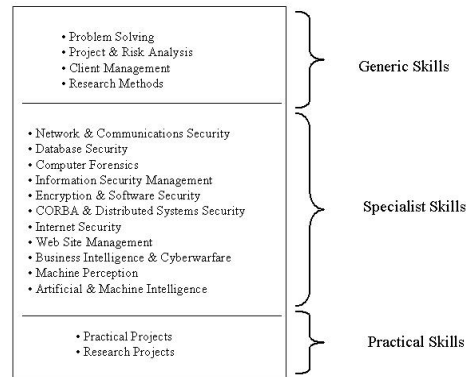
• Problem Solving
• Project & Risk Analysis
• Client Management
• Research Methods

Generic Skills

• Network & Communications Security
• Database Security
• Computer Forensics
• Information Security Management
• Encryption & Software Security
• CORBA & Distributed Systems Security
• Internet Security
• Web Site Management
• Business Intelligence & Cyberwarfare
• Machine Perception
• Artificial & Machine Intelligence

Specialist Skills

• Practical Projects
• Research Projects

Practical Skills